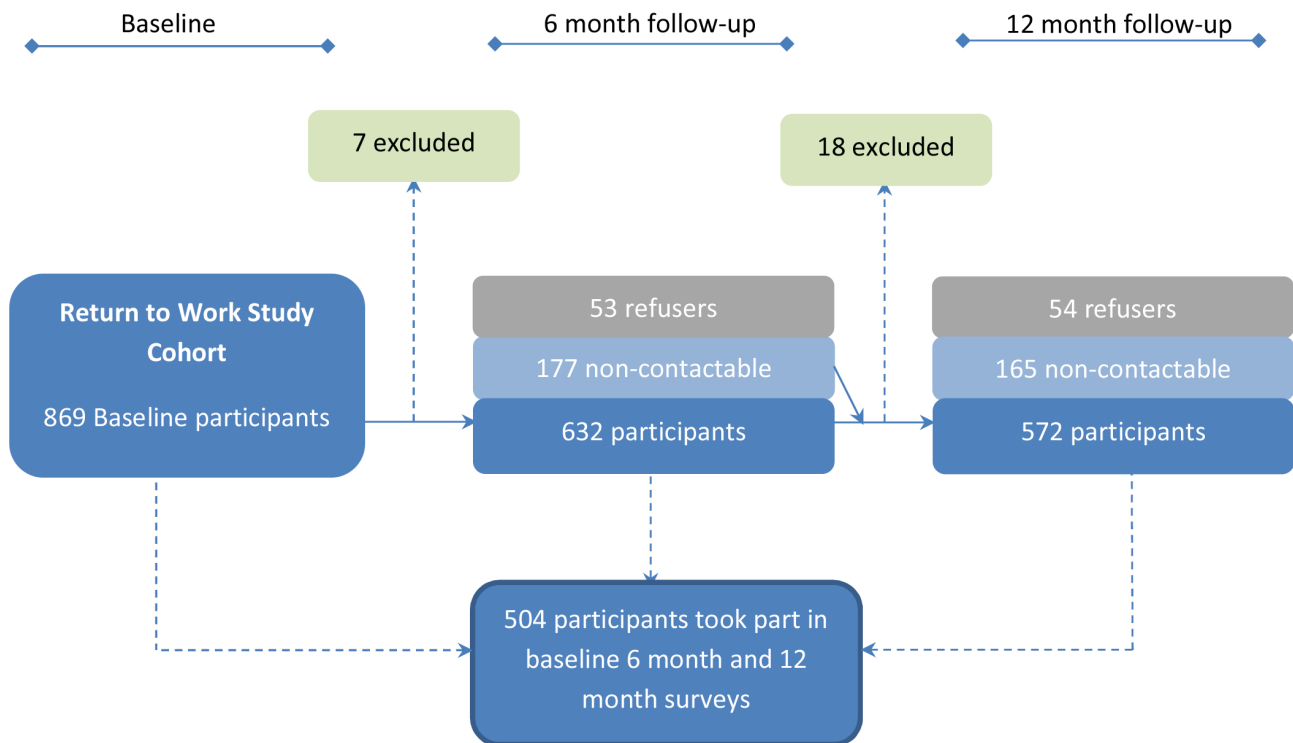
Baseline

6 month follow-up

12 month follow-up

7 excluded

18 excluded

Return to Work Study Cohort

869 Baseline participants

53 refusers

177 non-contactable

632 participants

54 refusers

165 non-contactable

572 participants

504 participants took part in baseline 6 month and 12 month surveys